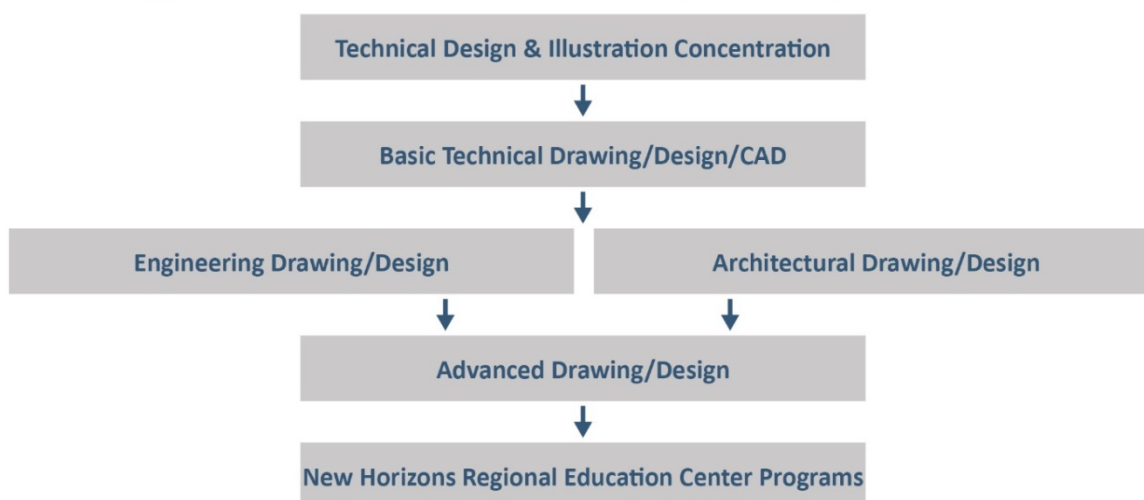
Technical Design & Illustration Concentration

Basic Technical Drawing/Design/CAD

Engineering Drawing/Design

Architectural Drawing/Design

Advanced Drawing/Design

New Horizons Regional Education Center Programs